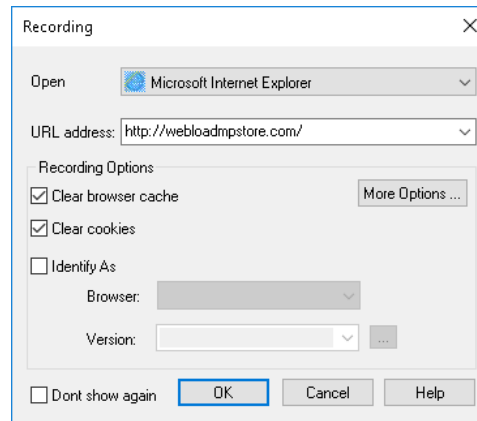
Recording

Open Microsoft Internet Explorer

URL address: http://webloadmpstore.com/

Recording Options

Clear browser cache

More Options ...

Clear cookies

Identify As

Browser:

Version:

...

Dont show again

OK

Cancel

Help